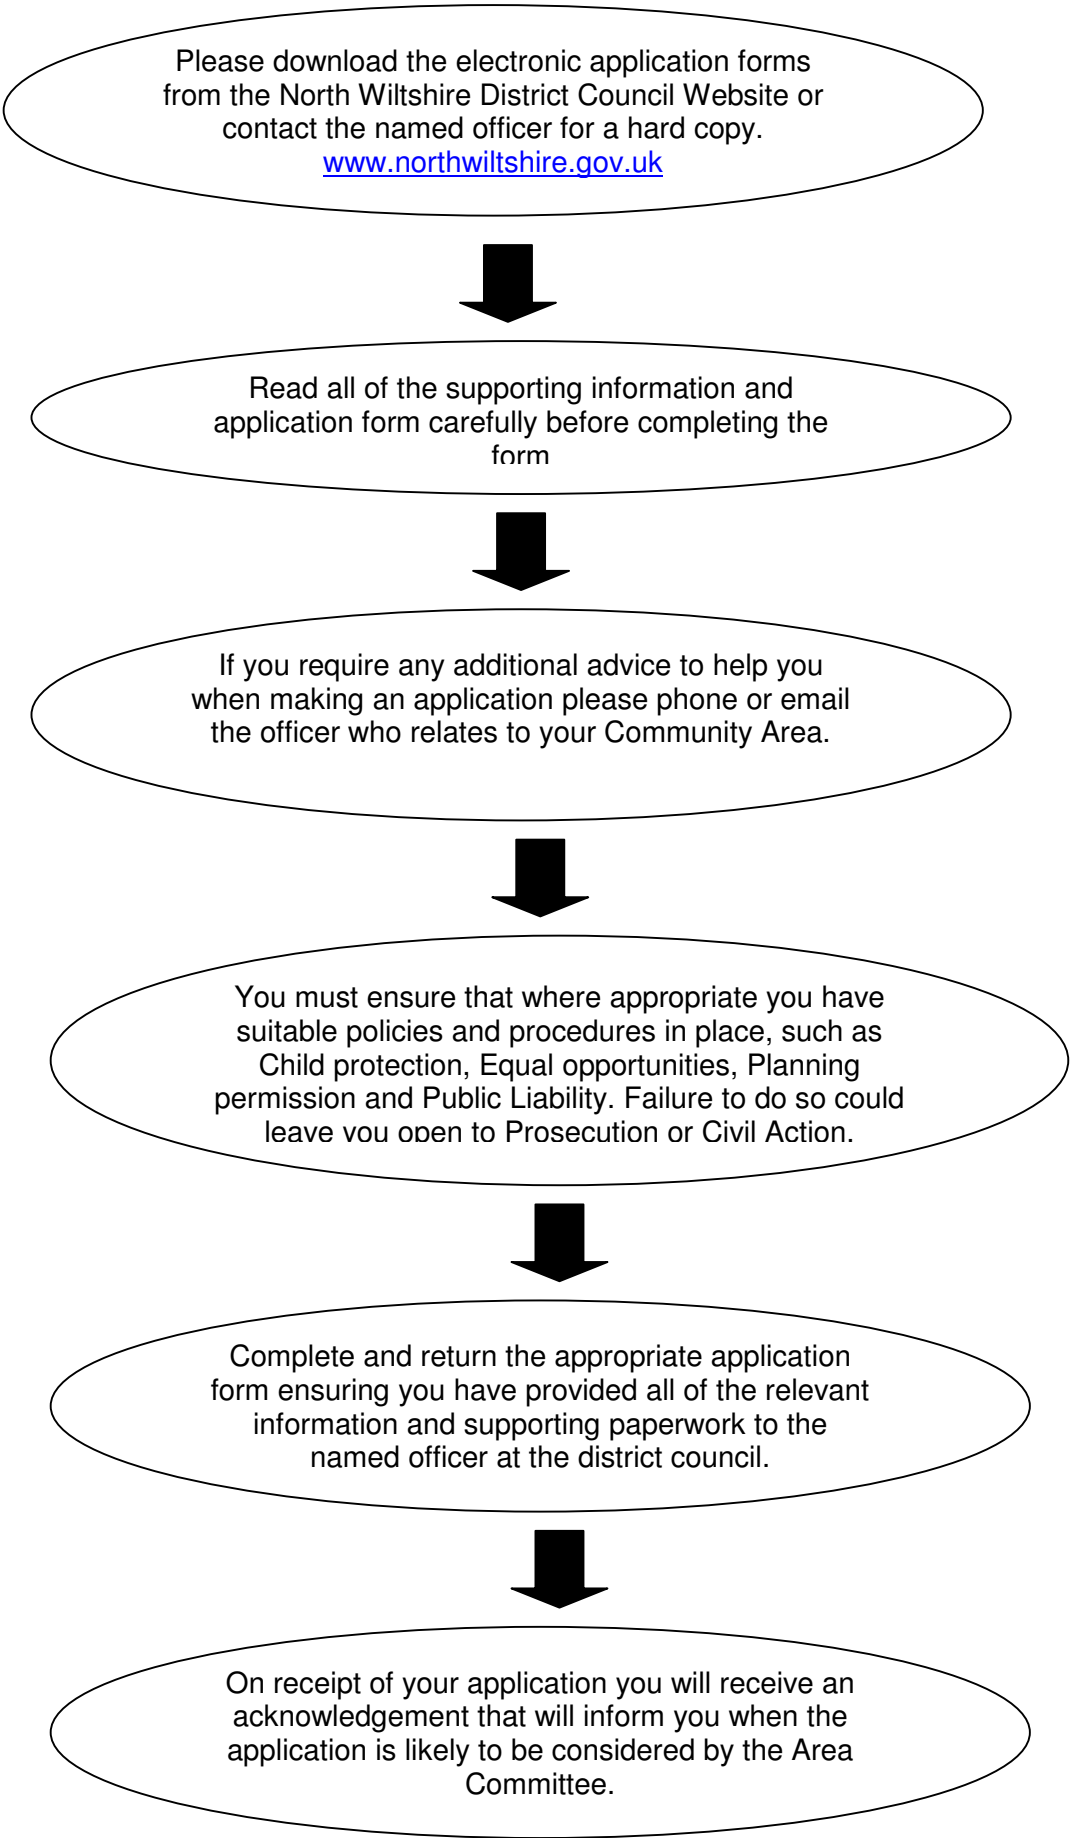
Please download the electronic application forms from the North Wiltshire District Council Website or contact the named officer for a hard copy. www.northwiltshire.gov.uk

Read all of the supporting information and application form carefully before completing the form

If you require any additional advice to help you when making an application please phone or email the officer who relates to your Community Area.

You must ensure that where appropriate you have suitable policies and procedures in place, such as Child protection, Equal opportunities, Planning permission and Public Liability. Failure to do so could leave you open to Prosecution or Civil Action.

Complete and return the appropriate application form ensuring you have provided all of the relevant information and supporting paperwork to the named officer at the district council.

On receipt of your application you will receive an acknowledgement that will inform you when the application is likely to be considered by the Area Committee.